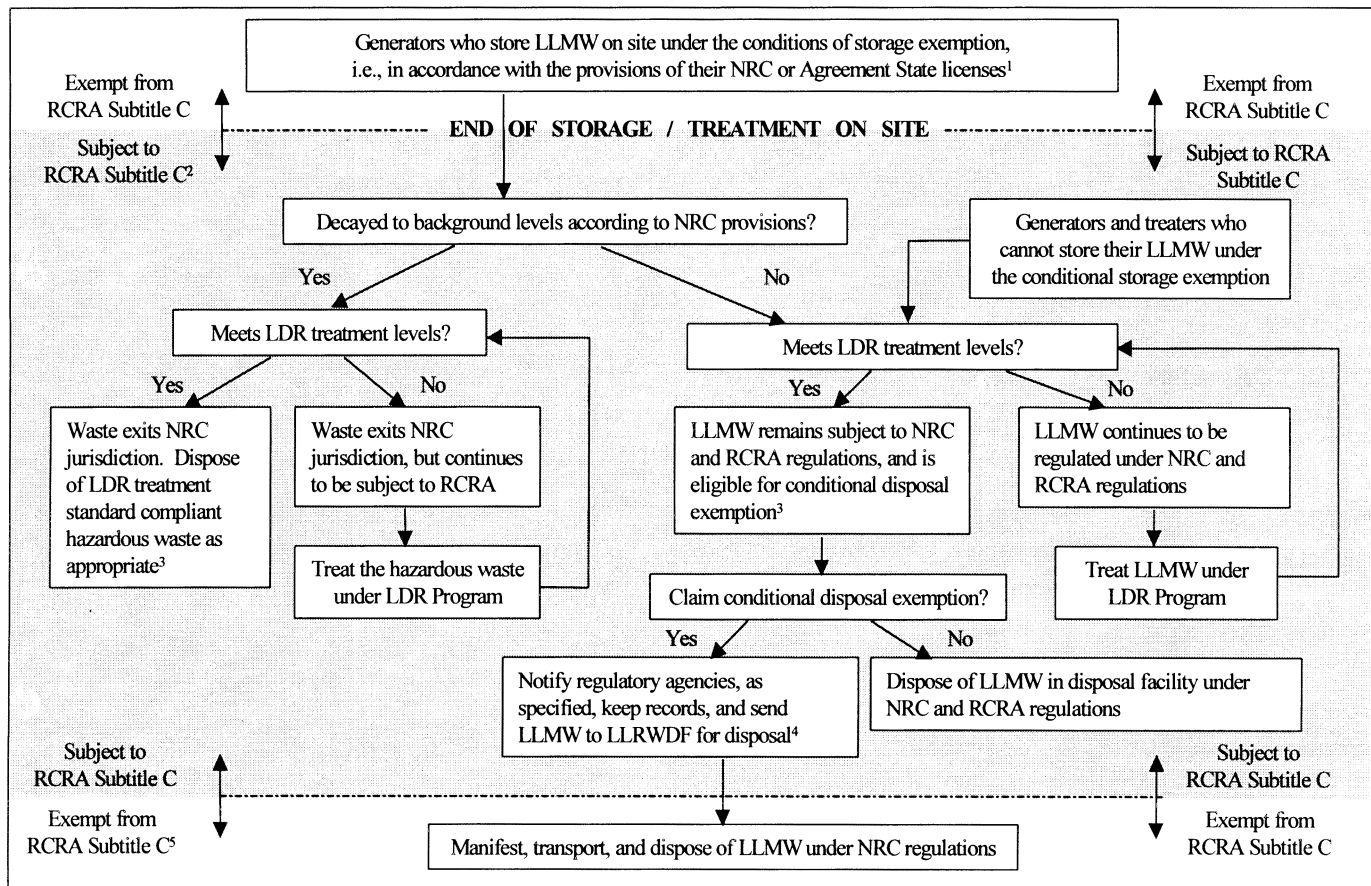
Generators who store LLMW on site under the conditions of storage exemption, i.e., in accordance with the provisions of their NRC or Agreement State licenses$^1$

Exempt from RCRA Subtitle C

Subject to RCRA Subtitle C$^2$

END OF STORAGE / TREATMENT ON SITE

Exempt from RCRA Subtitle C

Subject to RCRA Subtitle C

Decayed to background levels according to NRC provisions?

Generators and treaters who cannot store their LLMW under the conditional storage exemption

Yes

No

Meets LDR treatment levels?

Meets LDR treatment levels?

Yes

No

Yes

No

Waste exits NRC jurisdiction. Dispose of LDR treatment standard compliant hazardous waste as appropriate$^3$

Waste exits NRC jurisdiction, but continues to be subject to RCRA

Treat the hazardous waste under LDR Program

LLMW remains subject to NRC and RCRA regulations, and is eligible for conditional disposal exemption$^3$

LLMW continues to be regulated under NRC and RCRA regulations

Treat LLMW under LDR Program

Claim conditional disposal exemption?

Yes

No

Notify regulatory agencies, as specified, keep records, and send LLMW to LLRWDF for disposal$^4$

Dispose of LLMW in disposal facility under NRC and RCRA regulations

Subject to RCRA Subtitle C

Exempt from RCRA Subtitle C$^5$

Subject to RCRA Subtitle C

Exempt from RCRA Subtitle C

Manifest, transport, and dispose of LLMW under NRC regulations